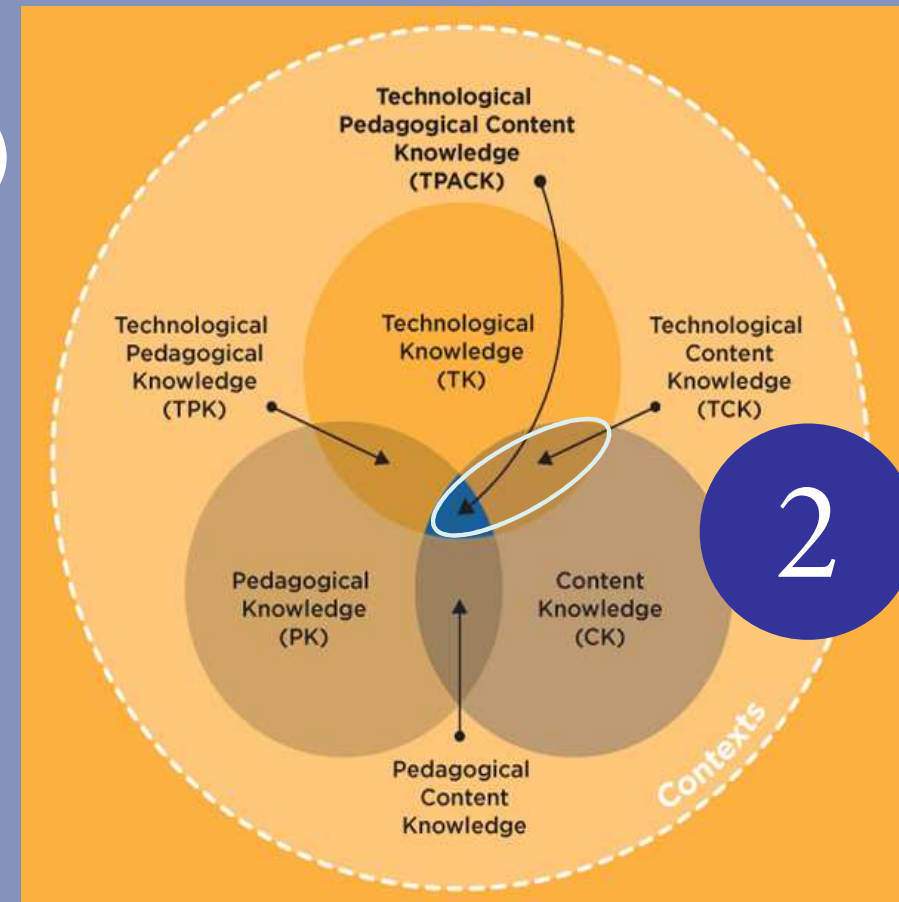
Technological Pedagogical Content Knowledge (TPACK)

Technological Pedagogical Knowledge (TPK)

Technological Knowledge (TK)

Technological Content Knowledge (TCK)

2

Pedagogical Knowledge (PK)

Content Knowledge (CK)

Pedagogical Content Knowledge

Contexts